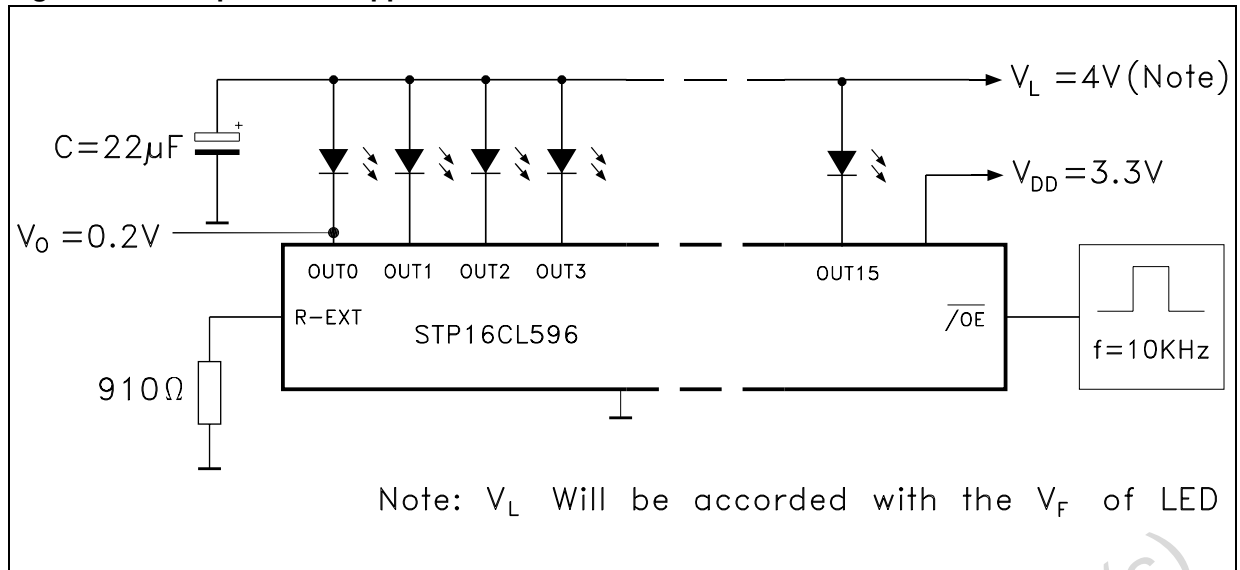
$V_L = 4V$ (Note)

$C=22\mu F$

+

$V_{DD}=3.3V$

$V_O = 0.2V$

OUT0 OUT1 OUT2 OUT3

OUT15

R-EXT

STP16CL596

$\overline{OE}$

f=10KHz

$910\Omega$

Note: $V_L$ Will be accorded with the $V_F$ of LED